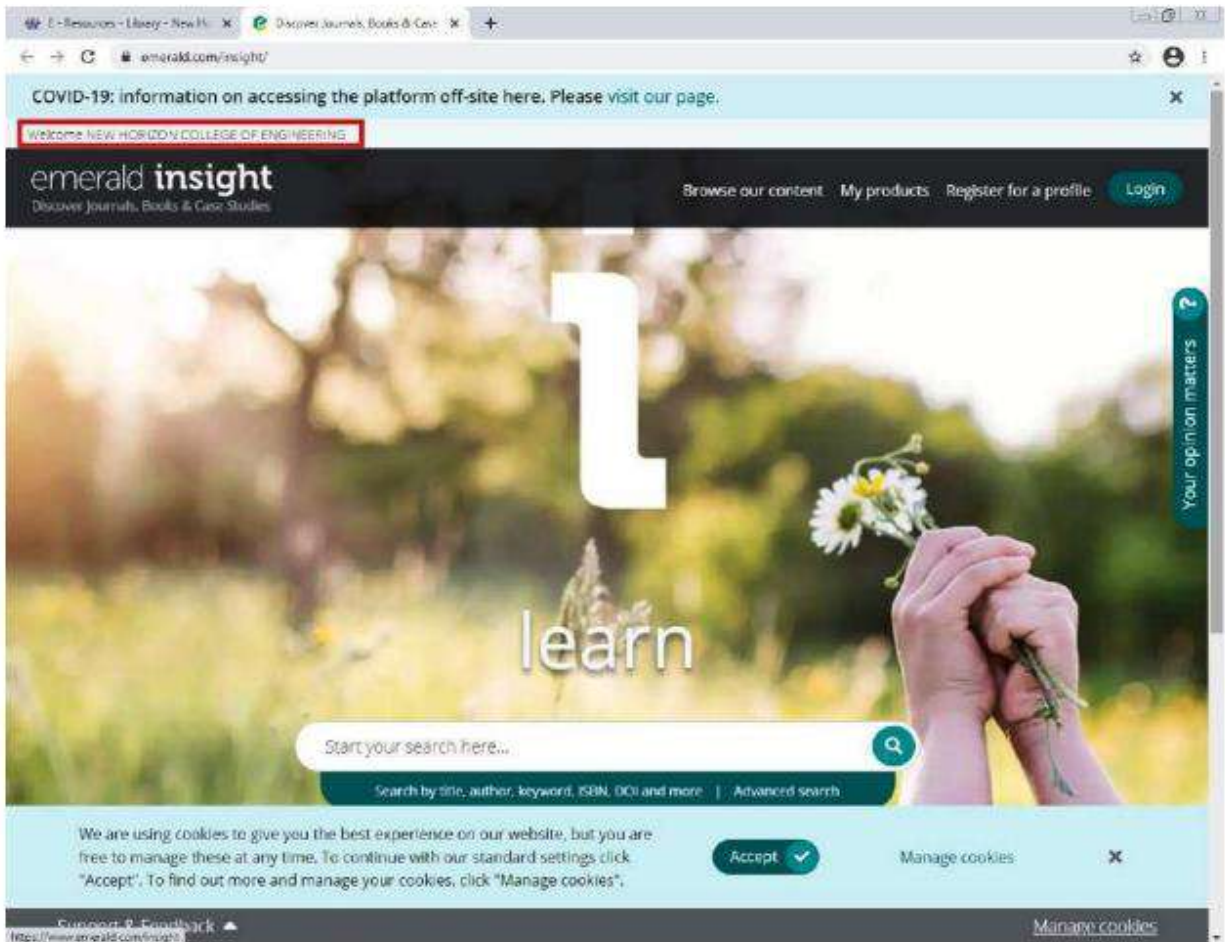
E - Resources - Library - New H ×
Discover Journals, Books & Case ×
+

emerald.com/insight/

COVID-19: information on accessing the platform off-site here. Please visit our page.
×

Welcome NEW HORIZON COLLEGE OF ENGINEERING

emerald insight
Discover Journals, Books & Case Studies

Browse our content My products Register for a profile Login

Your opinion matters

learn

Start your search here...

Search by title, author, keyword, ISBN, DOI and more | Advanced search

We are using cookies to give you the best experience on our website, but you are free to manage these at any time. To continue with our standard settings click "Accept". To find out more and manage your cookies, click "Manage cookies".

Accept

Manage cookies

×

Support & Feedback

https://www.emerald.com/insight

Manage cookies